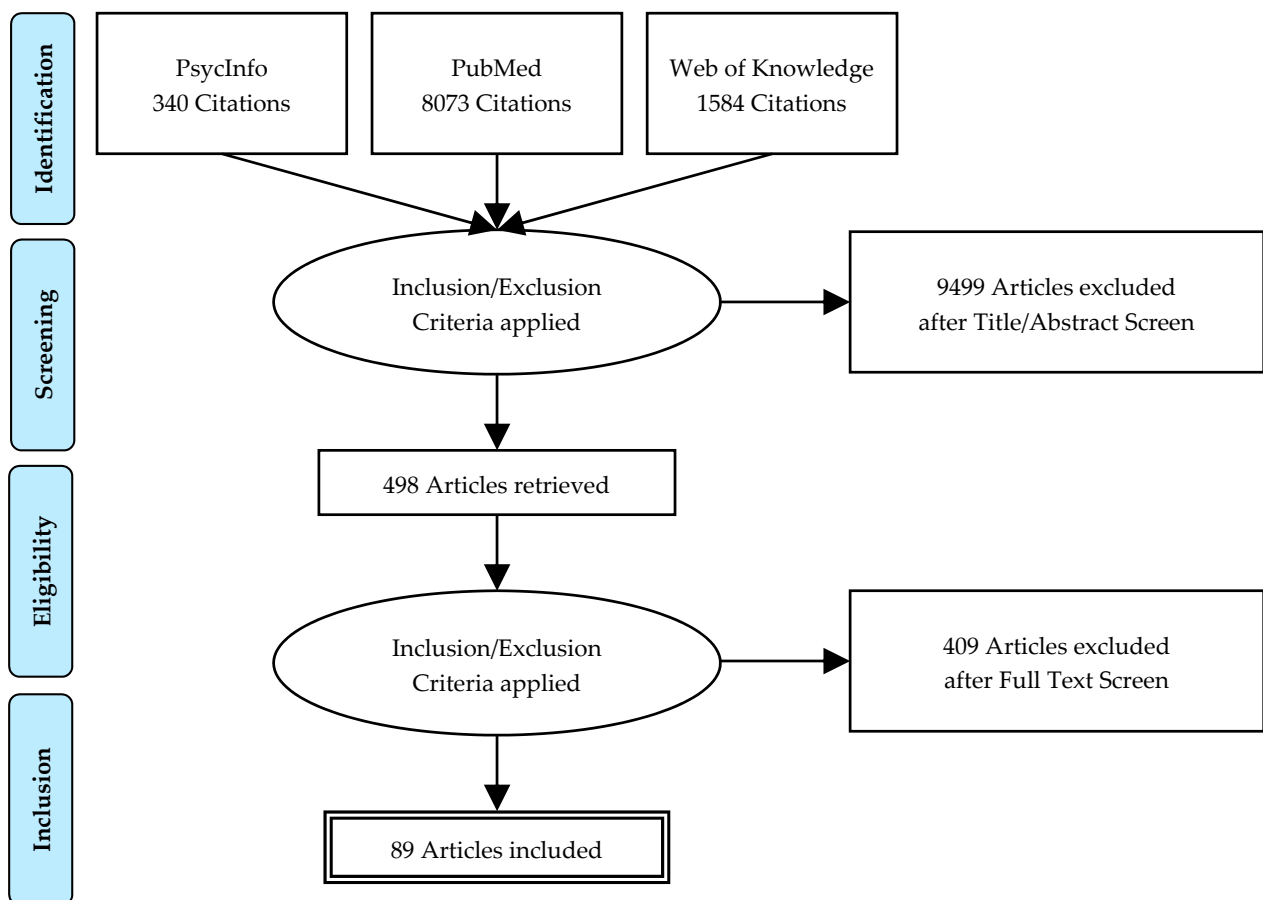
Identification

PsycInfo
340 Citations

PubMed
8073 Citations

Web of Knowledge
1584 Citations

Screening

Inclusion/Exclusion
Criteria applied

9499 Articles excluded
after Title/Abstract Screen

Eligibility

498 Articles retrieved

Inclusion/Exclusion
Criteria applied

409 Articles excluded
after Full Text Screen

Inclusion

89 Articles included